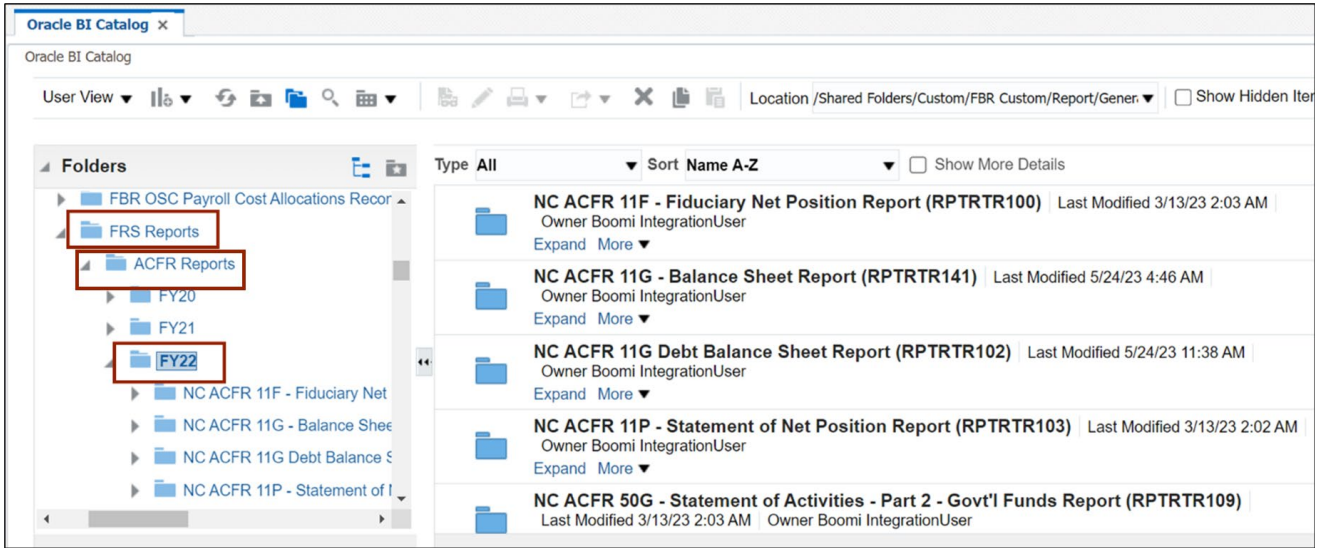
Oracle BI Catalog ×

Oracle BI Catalog

User View ▾ Location /Shared Folders/Custom/FBR Custom/Report/Gener ▾ Show Hidden Ite

Folders

FBR OSC Payroll Cost Allocations Recor

FRS Reports

ACFR Reports

FY20

FY21

FY22

NC ACFR 11F - Fiduciary Net

NC ACFR 11G - Balance Shee

NC ACFR 11G Debt Balance S

NC ACFR 11P - Statement of I

Type All ▾ Sort Name A-Z ▾ Show More Details

NC ACFR 11F - Fiduciary Net Position Report (RPTRTR100) Last Modified 3/13/23 2:03 AM
Owner Boomi IntegrationUser
Expand More ▾

NC ACFR 11G - Balance Sheet Report (RPTRTR141) Last Modified 5/24/23 4:46 AM
Owner Boomi IntegrationUser
Expand More ▾

NC ACFR 11G Debt Balance Sheet Report (RPTRTR102) Last Modified 5/24/23 11:38 AM
Owner Boomi IntegrationUser
Expand More ▾

NC ACFR 11P - Statement of Net Position Report (RPTRTR103) Last Modified 3/13/23 2:02 AM
Owner Boomi IntegrationUser
Expand More ▾

NC ACFR 50G - Statement of Activities - Part 2 - Govt'l Funds Report (RPTRTR109)
Last Modified 3/13/23 2:03 AM Owner Boomi IntegrationUser